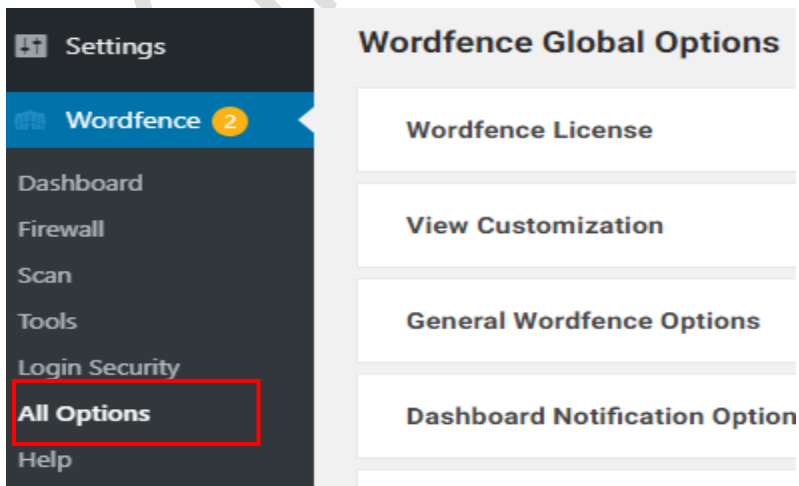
Settings
Wordfence 2
Dashboard
Firewall
Scan
Tools
Login Security
All Options
Help

Wordfence Global Options
Wordfence License
View Customization
General Wordfence Options
Dashboard Notification Option